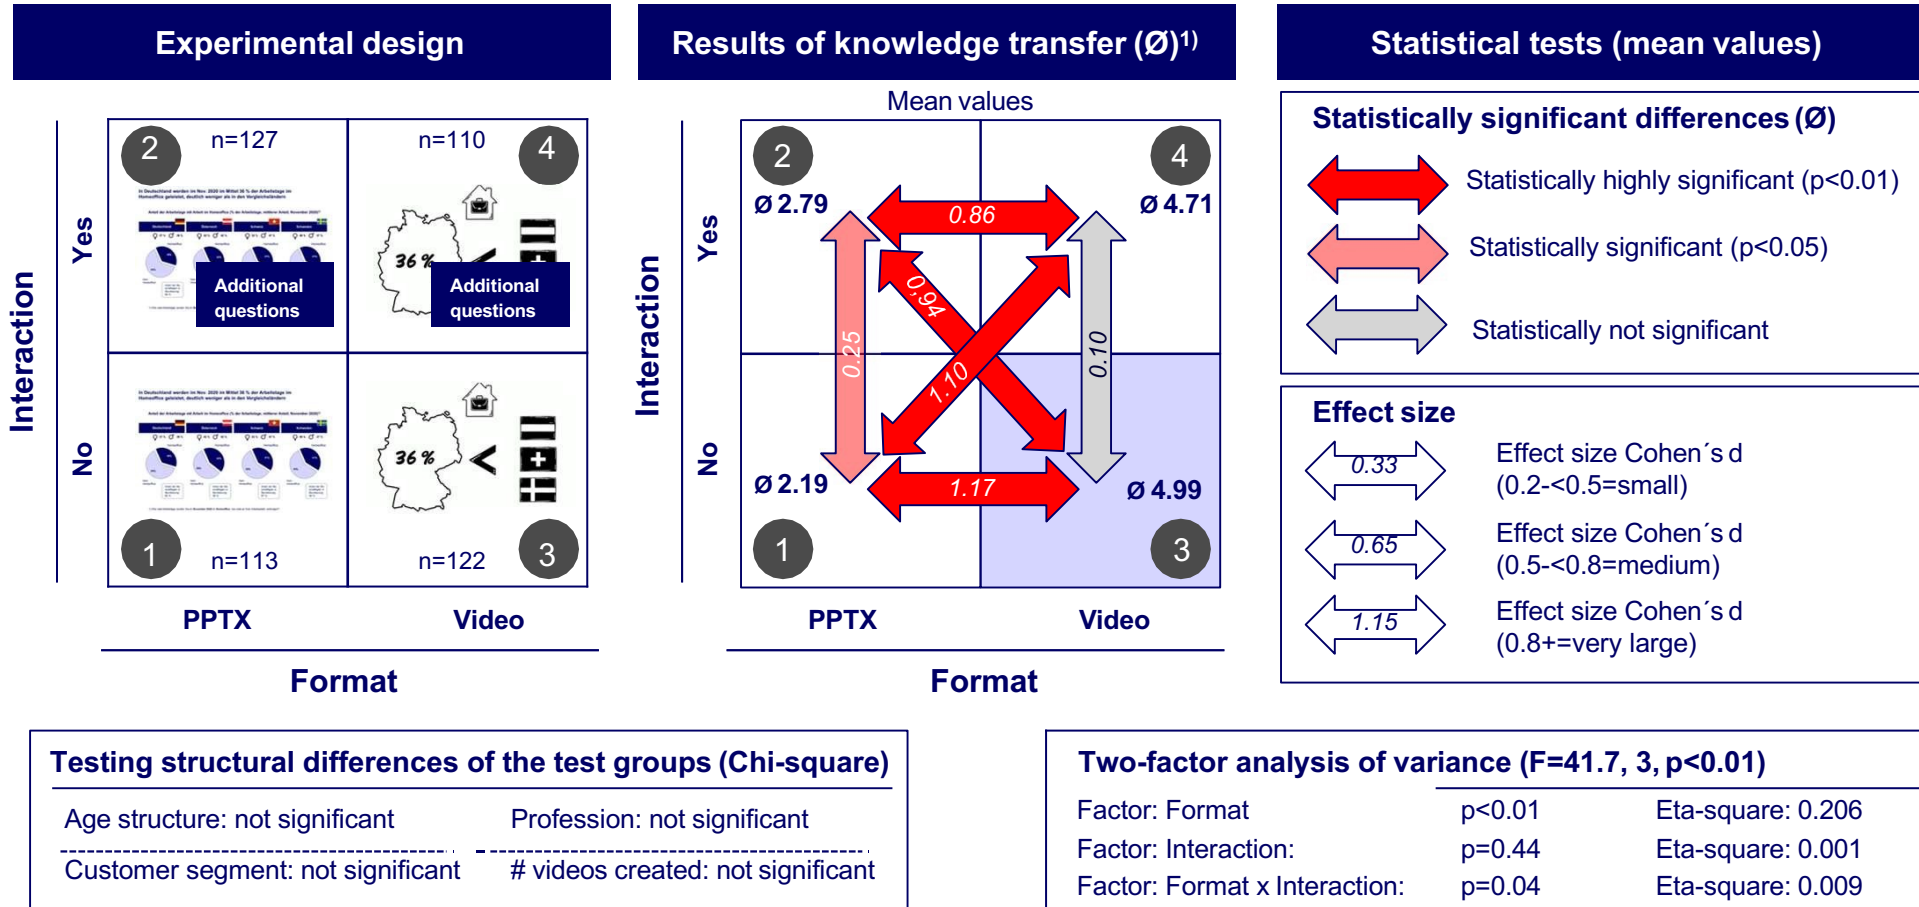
Experimental design

Interaction

Yes

No

2
n=127

n=110
4

Additional questions

36 %

Additional questions

36 %

1
n=113

n=122
3

PPTX
Video

Format

Results of knowledge transfer (Ø)$^{1)}$

Mean values

Interaction

Yes

No

2
Ø 2.79

4
Ø 4.71

0.86

0.94

0.25

1.10

0.10

1.17

Ø 2.19

Ø 4.99

1

3

PPTX
Video

Format

Statistical tests (mean values)

Statistically significant differences (Ø)

Statistically highly significant (p<0.01)

Statistically significant (p<0.05)

Statistically not significant

Effect size

0.33
Effect size Cohen´s d (0.2-<0.5=small)

0.65
Effect size Cohen´s d (0.5-<0.8=medium)

1.15
Effect size Cohen´s d (0.8+=very large)

Testing structural differences of the test groups (Chi-square)

Age structure: not significant
Profession: not significant
Customer segment: not significant
# videos created: not significant

Two-factor analysis of variance (F=41.7, 3, p<0.01)

| Factor: Format | p<0.01 | Eta-square: 0.206 |
|---|---|---|
| Factor: Interaction: | p=0.44 | Eta-square: 0.001 |
| Factor: Format x Interaction: | p=0.04 | Eta-square: 0.009 |